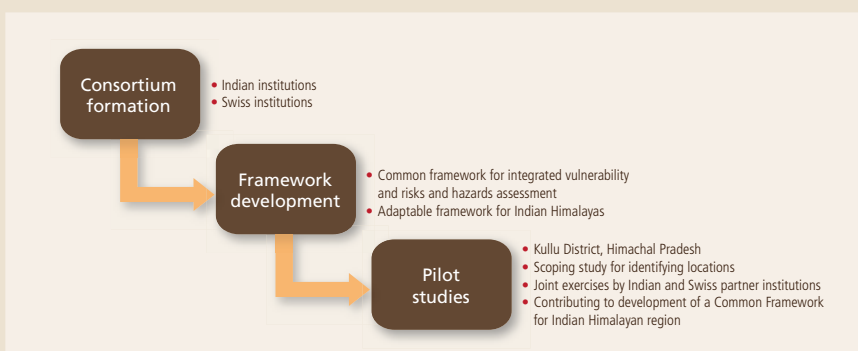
Consortium formation

• Indian institutions
• Swiss institutions

Framework development

• Common framework for integrated vulnerability and risks and hazards assessment
• Adaptable framework for Indian Himalayas

Pilot studies

• Kullu District, Himachal Pradesh
• Scoping study for identifying locations
• Joint exercises by Indian and Swiss partner institutions
• Contributing to development of a Common Framework for Indian Himalayan region